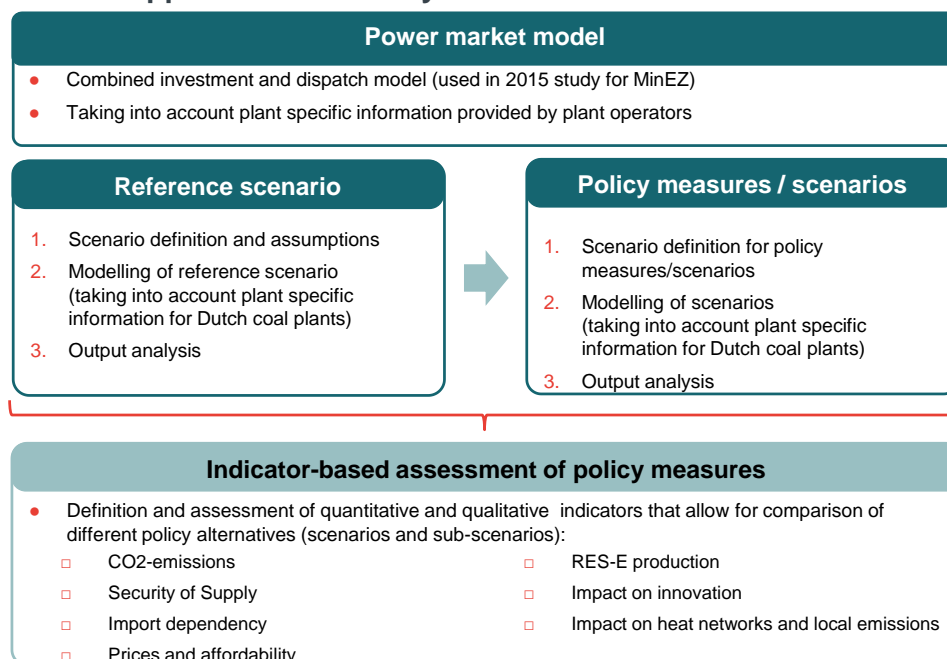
Power market model

● Combined investment and dispatch model (used in 2015 study for MinEZ)
● Taking into account plant specific information provided by plant operators

Reference scenario

1. Scenario definition and assumptions
2. Modelling of reference scenario (taking into account plant specific information for Dutch coal plants)
3. Output analysis

Policy measures / scenarios

1. Scenario definition for policy measures/scenarios
2. Modelling of scenarios (taking into account plant specific information for Dutch coal plants)
3. Output analysis

Indicator-based assessment of policy measures

● Definition and assessment of quantitative and qualitative indicators that allow for comparison of different policy alternatives (scenarios and sub-scenarios):
□ CO2-emissions
□ Security of Supply
□ Import dependency
□ Prices and affordability
□ RES-E production
□ Impact on innovation
□ Impact on heat networks and local emissions